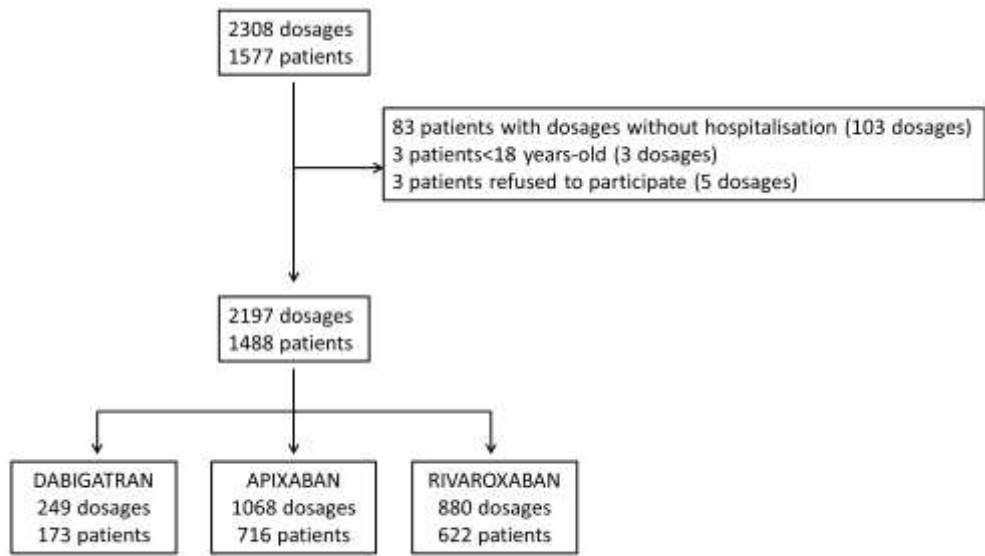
2308 dosages
1577 patients

83 patients with dosages without hospitalisation (103 dosages)
3 patients<18 years-old (3 dosages)
3 patients refused to participate (5 dosages)

2197 dosages
1488 patients

DABIGATRAN
249 dosages
173 patients

APIXABAN
1068 dosages
716 patients

RIVAROXABAN
880 dosages
622 patients